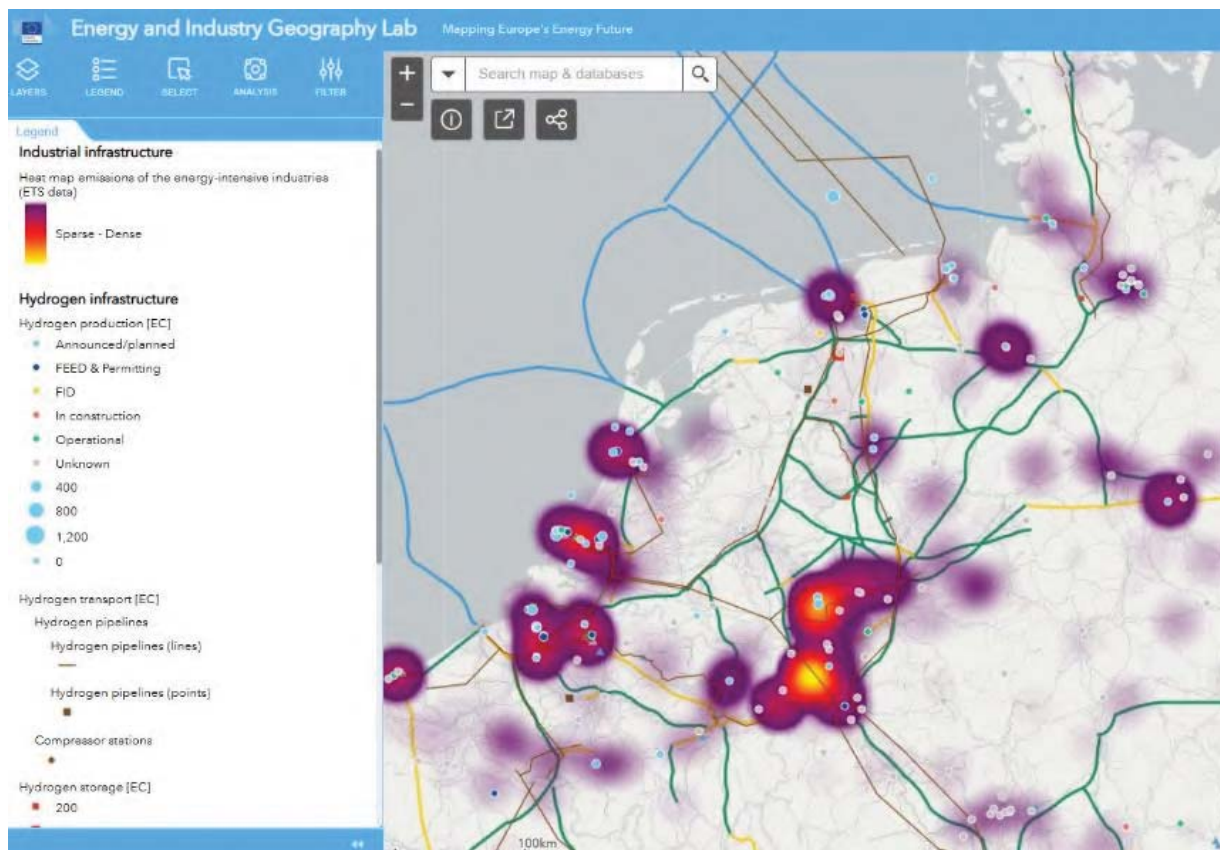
Energy and Industry Geography Lab Mapping Europe's Energy Future

LAYERS LEGEND SELECT ANALYSIS FILTER

Search map & databases

Legend

Industrial infrastructure

Heat map emissions of the energy-intensive industries (ETS data)

Sparse - Dense

Hydrogen infrastructure

Hydrogen production [EC]

Announced/planned

FEED & Permitting

FID

In construction

Operational

Unknown

400

800

1,200

0

Hydrogen transport [EC]

Hydrogen pipelines

Hydrogen pipelines (lines)

Hydrogen pipelines (points)

Compressor stations

Hydrogen storage [EC]

200

100km